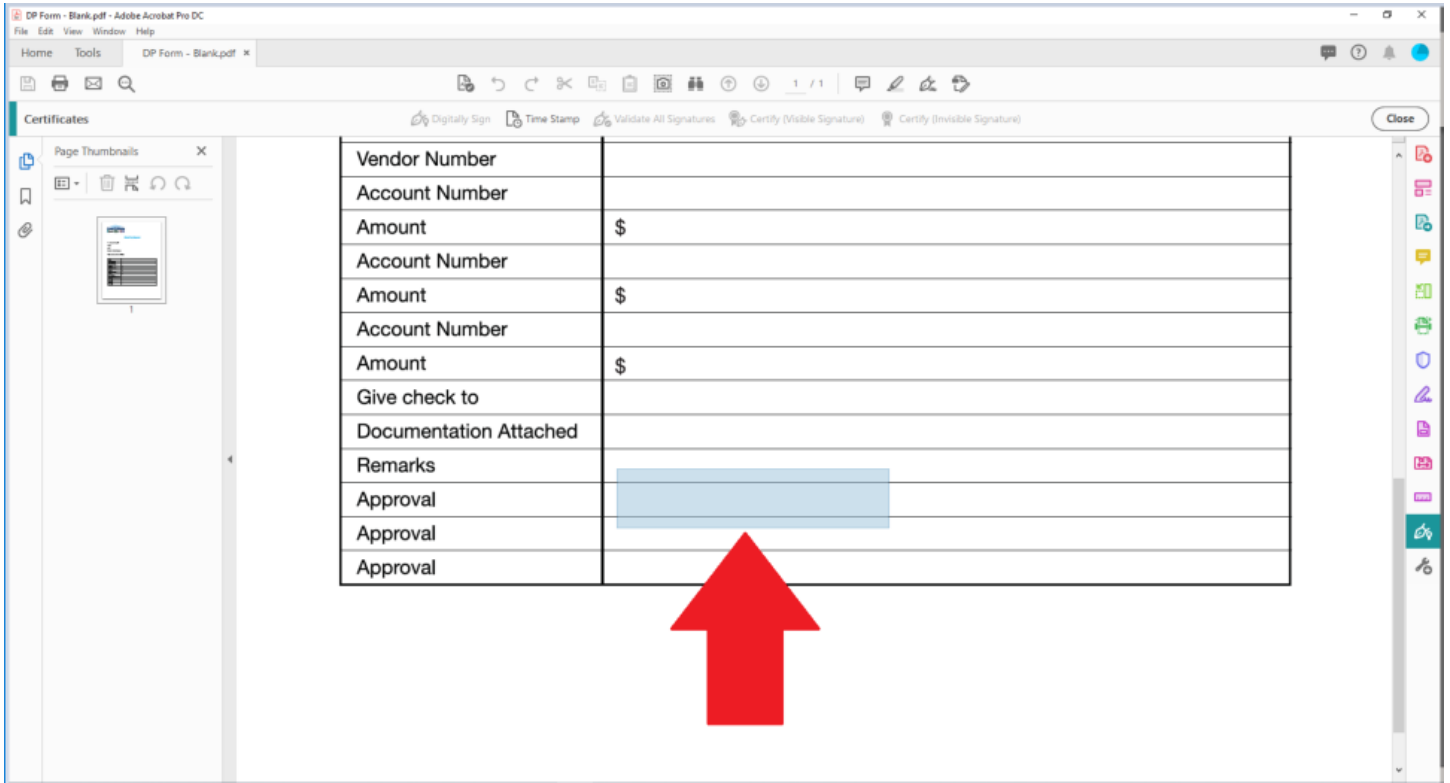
DP Form - Blank.pdf - Adobe Acrobat Pro DC
File Edit View Window Help
Home Tools DP Form - Blank.pdf ×

1 / 1

Certificates
Digitally Sign Time Stamp Validate All Signatures Certify (Visible Signature) Certify (Invisible Signature)
Close

Page Thumbnails ×
1

| Vendor Number | |
|---|---|
| Account Number | |
| Amount | $ |
| Account Number | |
| Amount | $ |
| Account Number | |
| Amount | $ |
| Give check to | |
| Documentation Attached | |
| Remarks | |
| Approval | |
| Approval | |
| Approval | |